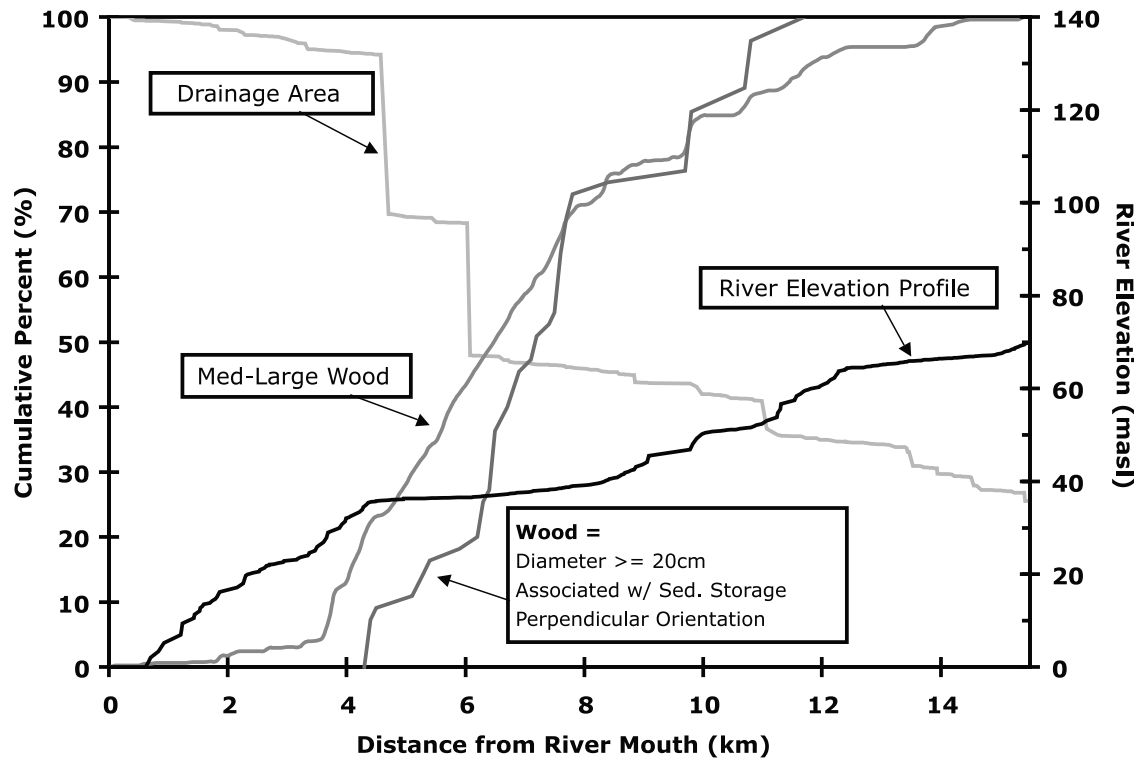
100
90
80
70
60
50
40
30
20
10
0

Cumulative Percent (%)

140
120
100
80
60
40
20
0

River Elevation (masl)

Drainage Area

River Elevation Profile

Med-Large Wood

**Wood =**
Diameter >= 20cm
Associated w/ Sed. Storage
Perpendicular Orientation

0 2 4 6 8 10 12 14

Distance from River Mouth (km)